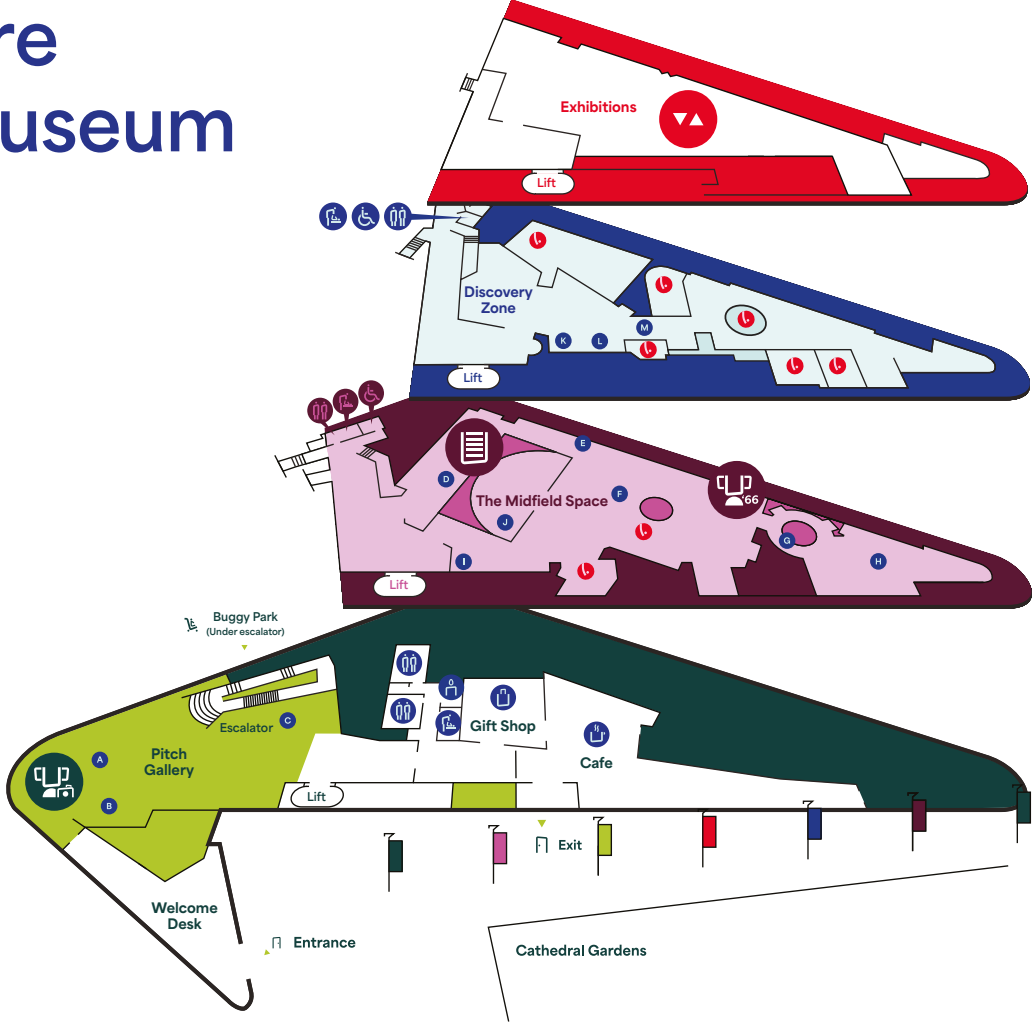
re
useum

Exhibitions
Lift

Discovery Zone
K L M
Lift

D E F
The Midfield Space
J G H I
'66
Lift

Buggy Park (Under escalator)

Escalator C
A
Pitch Gallery
B
Gift Shop
Cafe
Lift
Exit
Welcome Desk
Entrance
Cathedral Gardens